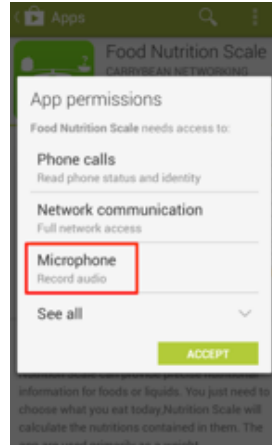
Apps

Food Nutrition Scale
CARRYBEAN NETWORKING

App permissions

Food Nutrition Scale needs access to:

Phone calls
Read phone status and identity

Network communication
Full network access

Microphone
Record audio

See all

ACCEPT

information for foods or liquids. You just need to choose what you eat today,Nutrition Scale will calculate the nutritions contained in them. The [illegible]